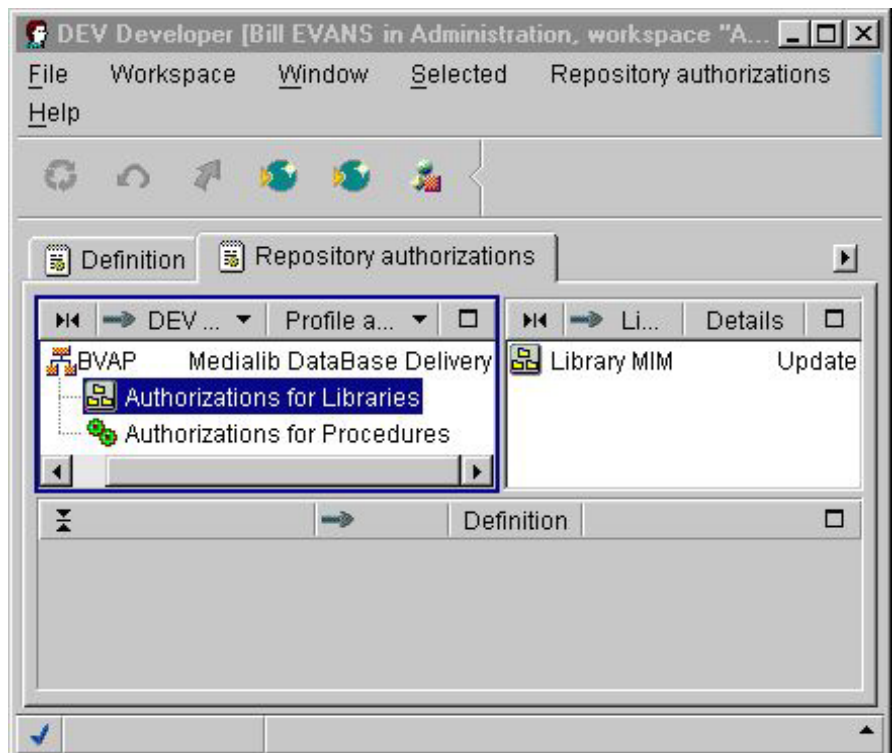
DEV Developer [Bill EVANS in Administration, workspace "A...

File Workspace Window Selected Repository authorizations Help

Definition | Repository authorizations

DEV ... | Profile a...

BVAP Medialib DataBase Delivery
Authorizations for Libraries
Authorizations for Procedures

Li... | Details

Library MIM Update

Definition